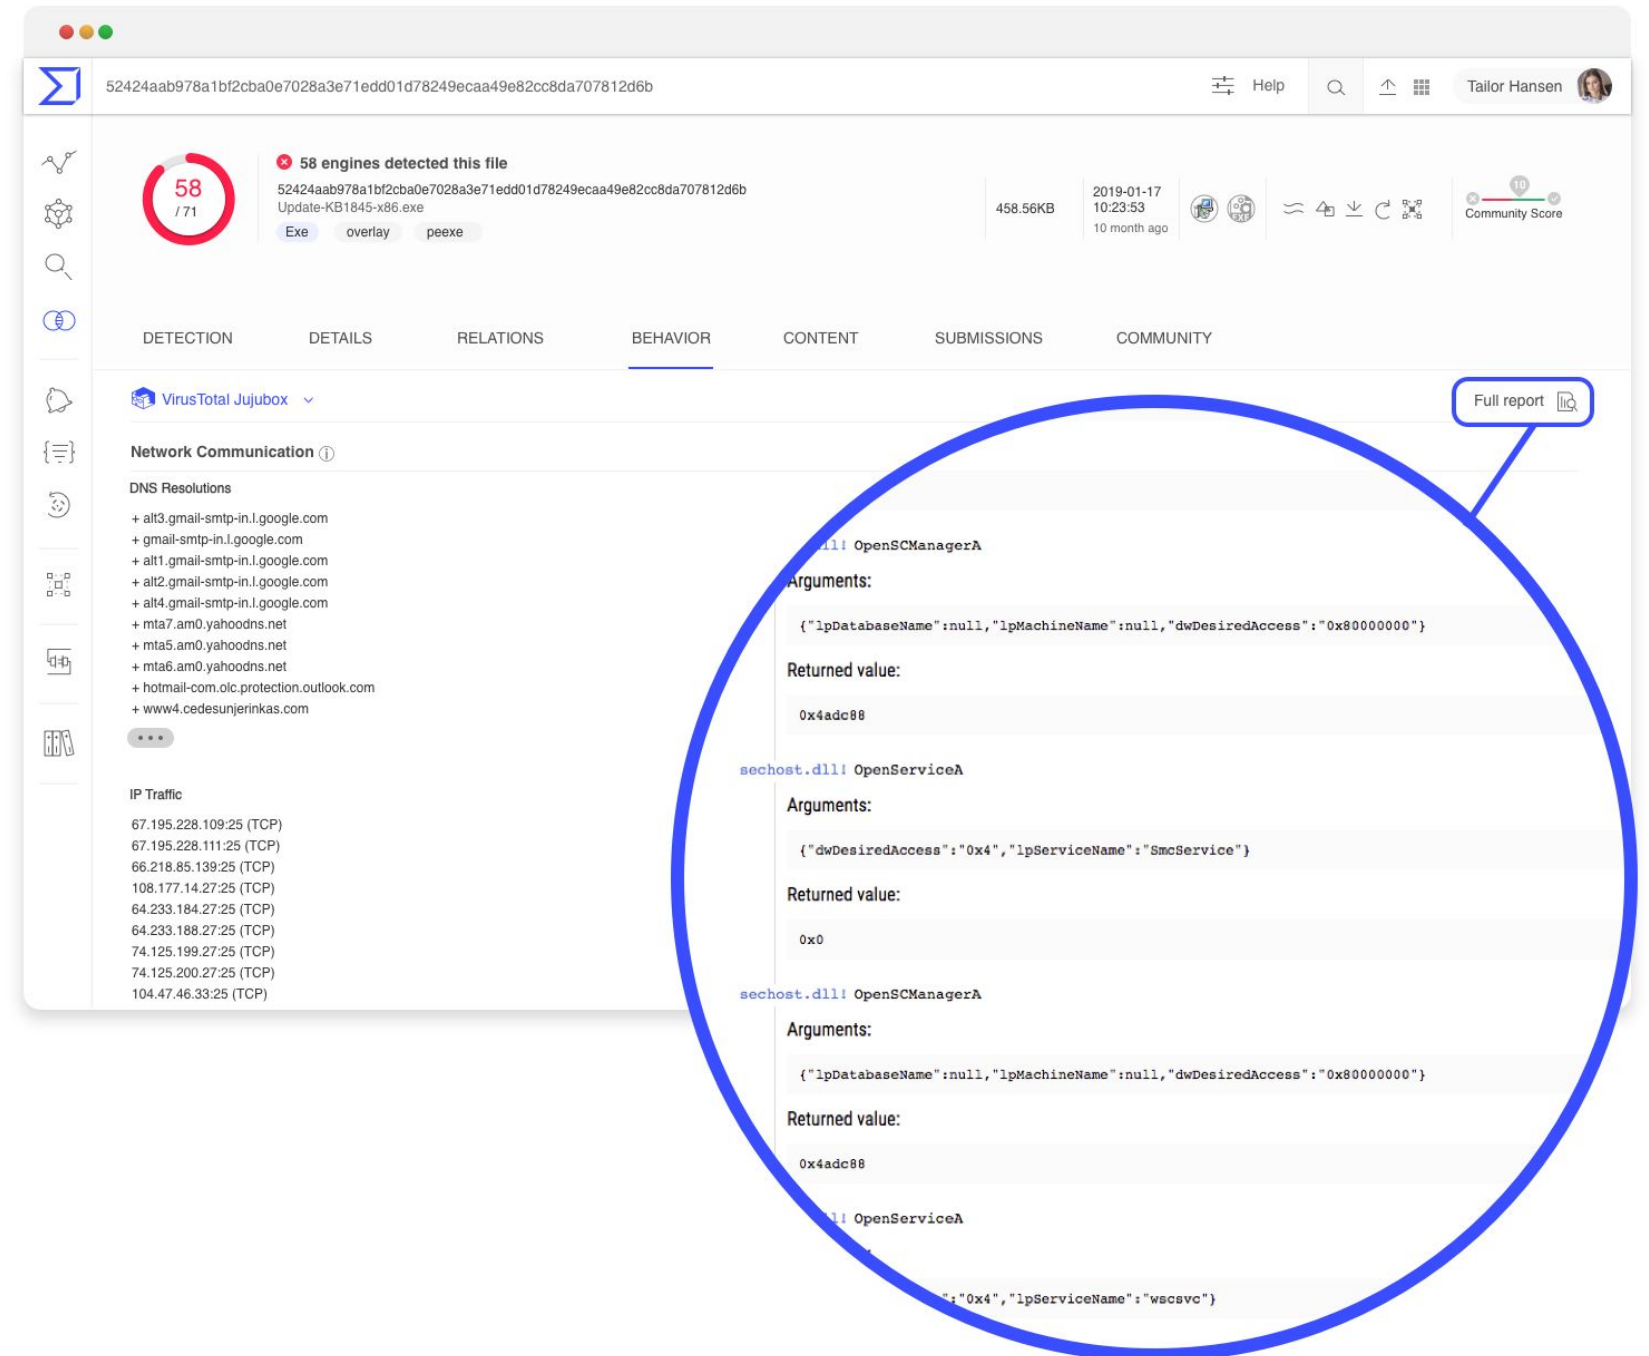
52424aab978a1bf2cba0e7028a3e71edd01d78249ecaa49e82cc8da707812d6b

Help

Tailor Hansen

58
/ 71

58 engines detected this file

52424aab978a1bf2cba0e7028a3e71edd01d78249ecaa49e82cc8da707812d6b
Update-KB1845-x86.exe

Exe overlay peexe

458.56KB

2019-01-17
10:23:53
10 month ago

10

Community Score

DETECTION DETAILS RELATIONS BEHAVIOR CONTENT SUBMISSIONS COMMUNITY

VirusTotal Jujubox

Full report

Network Communication

DNS Resolutions

+ alt3.gmail-smtp-in.l.google.com
+ gmail-smtp-in.l.google.com
+ alt1.gmail-smtp-in.l.google.com
+ alt2.gmail-smtp-in.l.google.com
+ alt4.gmail-smtp-in.l.google.com
+ mta7.am0.yahoodns.net
+ mta5.am0.yahoodns.net
+ mta6.am0.yahoodns.net
+ hotmail-com.olc.protection.outlook.com
+ www4.cedesunjerinkas.com

IP Traffic

67.195.228.109:25 (TCP)
67.195.228.111:25 (TCP)
66.218.85.139:25 (TCP)
108.177.14.27:25 (TCP)
64.233.184.27:25 (TCP)
64.233.188.27:25 (TCP)
74.125.199.27:25 (TCP)
74.125.200.27:25 (TCP)
104.47.46.33:25 (TCP)

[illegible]ll! OpenSCManagerA

Arguments:

{"lpDatabaseName":null,"lpMachineName":null,"dwDesiredAccess":"0x80000000"}

Returned value:

0x4adc88

sechost.dll! OpenServiceA

Arguments:

{"dwDesiredAccess":"0x4","lpServiceName":"SmcService"}

Returned value:

0x0

sechost.dll! OpenSCManagerA

Arguments:

{"lpDatabaseName":null,"lpMachineName":null,"dwDesiredAccess":"0x80000000"}

Returned value:

0x4adc88

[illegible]ll! OpenServiceA

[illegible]":"0x4","lpServiceName":"wscsvc"}